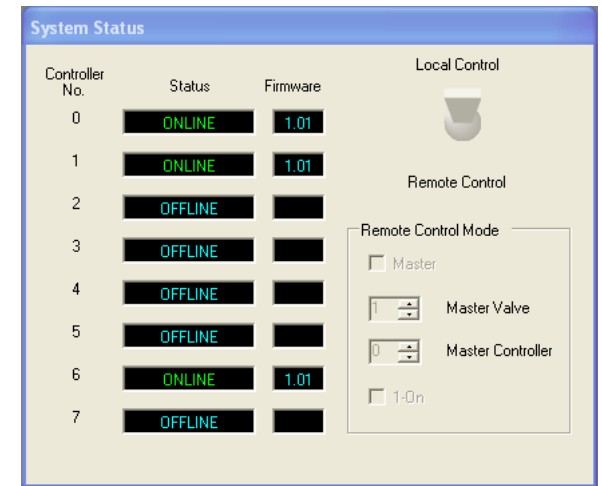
System Status

| Controller No. | Status | Firmware |
|---|---|---|
| 0 | ONLINE | 1.01 |
| 1 | ONLINE | 1.01 |
| 2 | OFFLINE | |
| 3 | OFFLINE | |
| 4 | OFFLINE | |
| 5 | OFFLINE | |
| 6 | ONLINE | 1.01 |
| 7 | OFFLINE | |

Local Control

Remote Control

Remote Control Mode

Master

1 Master Valve

0 Master Controller

1-On